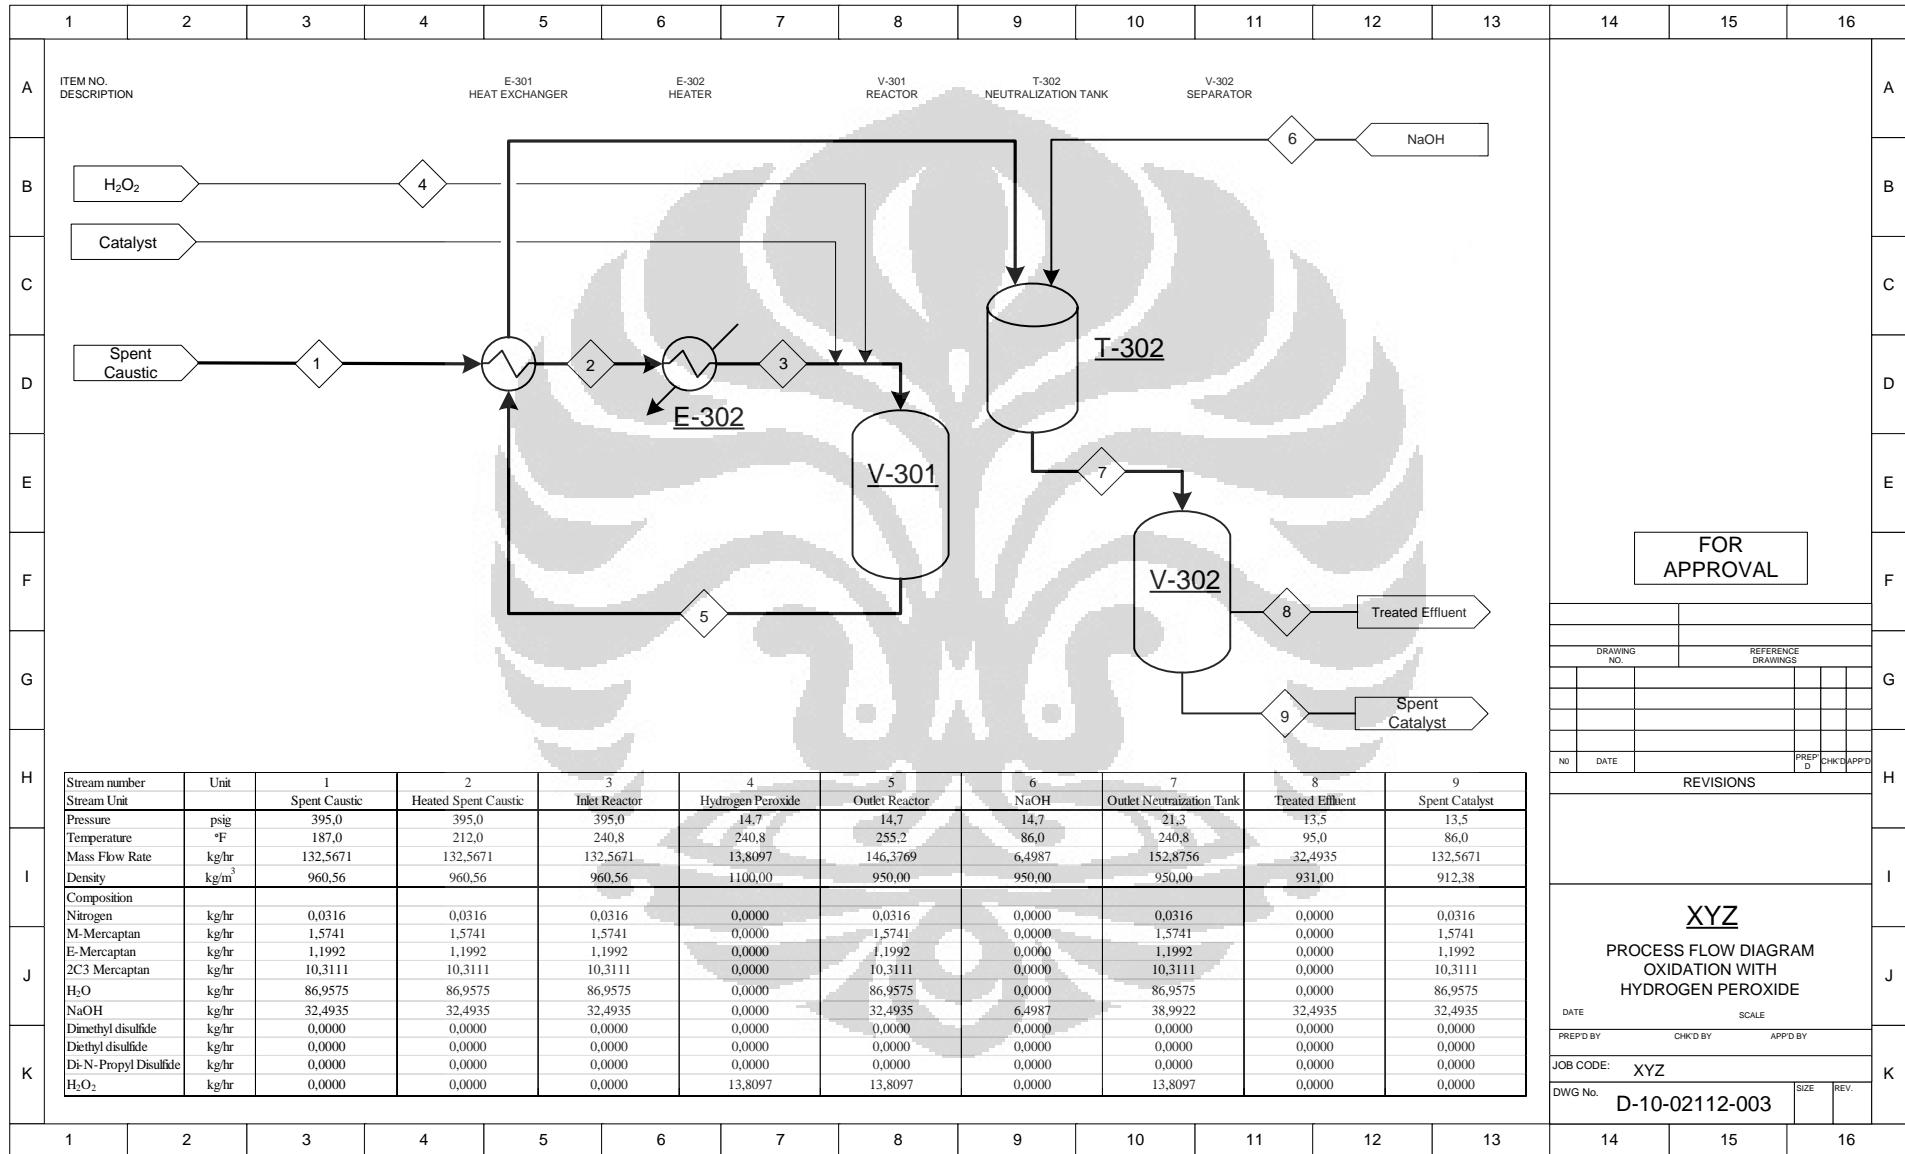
1 2 3 4 5 6 7 8 9 10 11 12 13 14 15 16

A B C D E F G H I J K

ITEM NO.
DESCRIPTION

E-301
HEAT EXCHANGER

E-302
HEATER

V-301
REACTOR

T-302
NEUTRALIZATION TANK

V-302
SEPARATOR

$H_2O_2$

Catalyst

Spent Caustic

NaOH

1 2 3 4 5 6 7 8 9

E-302

V-301

T-302

V-302

Treated Effluent

Spent Catalyst

FOR APPROVAL

DRAWING NO.

REFERENCE DRAWINGS

NO DATE PREP'D CHK'D APP'D

REVISIONS

| Stream number | Unit | 1 | 2 | 3 | 4 | 5 | 6 | 7 | 8 | 9 |
|---|---|---|---|---|---|---|---|---|---|---|
| Stream Unit | | Spent Caustic | Heated Spent Caustic | Inlet Reactor | Hydrogen Peroxide | Outlet Reactor | NaOH | Outlet Neutraization Tank | Treated Effluent | Spent Catalyst |
| Pressure | psig | 395,0 | 395,0 | 395,0 | 14,7 | 14,7 | 14,7 | 21,3 | 13,5 | 13,5 |
| Temperature | °F | 187,0 | 212,0 | 240,8 | 240,8 | 255,2 | 86,0 | 240,8 | 95,0 | 86,0 |
| Mass Flow Rate | kg/hr | 132,5671 | 132,5671 | 132,5671 | 13,8097 | 146,3769 | 6,4987 | 152,8756 | 32,4935 | 132,5671 |
| Density | $kg/m^3$ | 960,56 | 960,56 | 960,56 | 1100,00 | 950,00 | 950,00 | 950,00 | 931,00 | 912,38 |
| Composition | | | | | | | | | | |
| Nitrogen | kg/hr | 0,0316 | 0,0316 | 0,0316 | 0,0000 | 0,0316 | 0,0000 | 0,0316 | 0,0000 | 0,0316 |
| M-Mercaptan | kg/hr | 1,5741 | 1,5741 | 1,5741 | 0,0000 | 1,5741 | 0,0000 | 1,5741 | 0,0000 | 1,5741 |
| E-Mercaptan | kg/hr | 1,1992 | 1,1992 | 1,1992 | 0,0000 | 1,1992 | 0,0000 | 1,1992 | 0,0000 | 1,1992 |
| 2C3 Mercaptan | kg/hr | 10,3111 | 10,3111 | 10,3111 | 0,0000 | 10,3111 | 0,0000 | 10,3111 | 0,0000 | 10,3111 |
| $H_2O$ | kg/hr | 86,9575 | 86,9575 | 86,9575 | 0,0000 | 86,9575 | 0,0000 | 86,9575 | 0,0000 | 86,9575 |
| NaOH | kg/hr | 32,4935 | 32,4935 | 32,4935 | 0,0000 | 32,4935 | 6,4987 | 38,9922 | 32,4935 | 32,4935 |
| Dimethyl disulfide | kg/hr | 0,0000 | 0,0000 | 0,0000 | 0,0000 | 0,0000 | 0,0000 | 0,0000 | 0,0000 | 0,0000 |
| Diethyl disulfide | kg/hr | 0,0000 | 0,0000 | 0,0000 | 0,0000 | 0,0000 | 0,0000 | 0,0000 | 0,0000 | 0,0000 |
| Di-N-Propyl Disulfide | kg/hr | 0,0000 | 0,0000 | 0,0000 | 0,0000 | 0,0000 | 0,0000 | 0,0000 | 0,0000 | 0,0000 |
| $H_2O_2$ | kg/hr | 0,0000 | 0,0000 | 0,0000 | 13,8097 | 13,8097 | 0,0000 | 13,8097 | 0,0000 | 0,0000 |

XYZ

PROCESS FLOW DIAGRAM
OXIDATION WITH
HYDROGEN PEROXIDE

DATE SCALE

PREP'D BY CHK'D BY APP'D BY

JOB CODE: XYZ

DWG No. D-10-02112-003 SIZE REV.